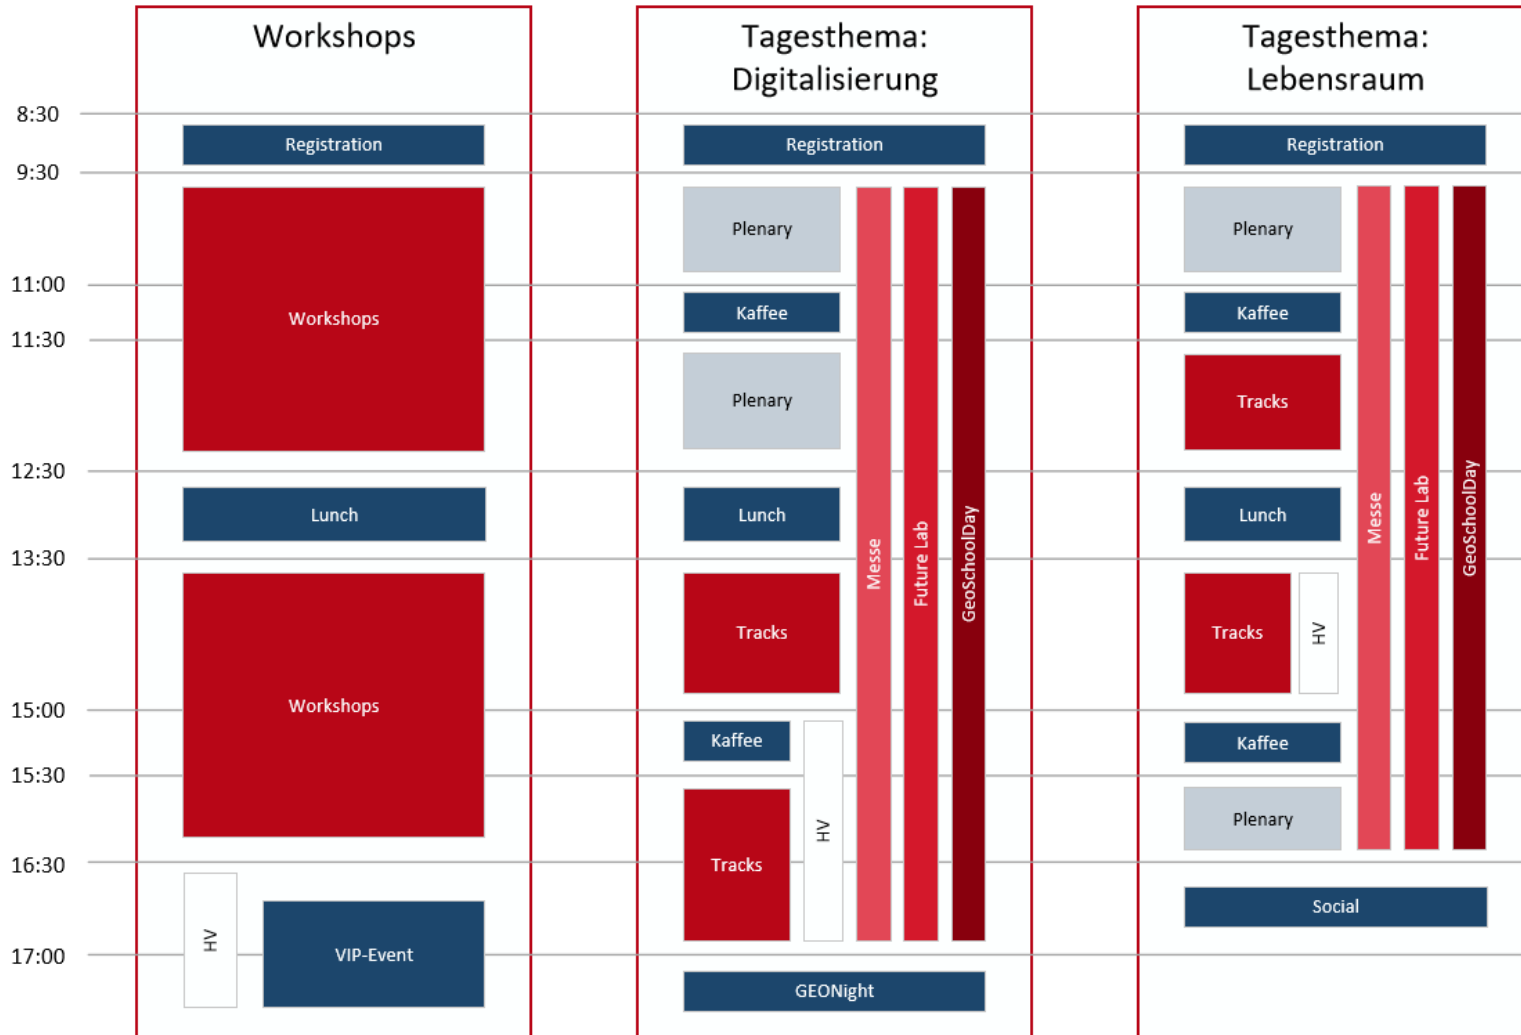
8:30
9:30
11:00
11:30
12:30
13:30
15:00
15:30
16:30
17:00

Workshops

Registration

Workshops

Lunch

Workshops

HV

VIP-Event

Tagesthema: Digitalisierung

Registration

Plenary

Kaffee

Plenary

Lunch

Tracks

Kaffee

Tracks

HV

Messe

Future Lab

GeoSchoolDay

GEONight

Tagesthema: Lebensraum

Registration

Plenary

Kaffee

Tracks

Lunch

Tracks

HV

Kaffee

Plenary

Messe

Future Lab

GeoSchoolDay

Social